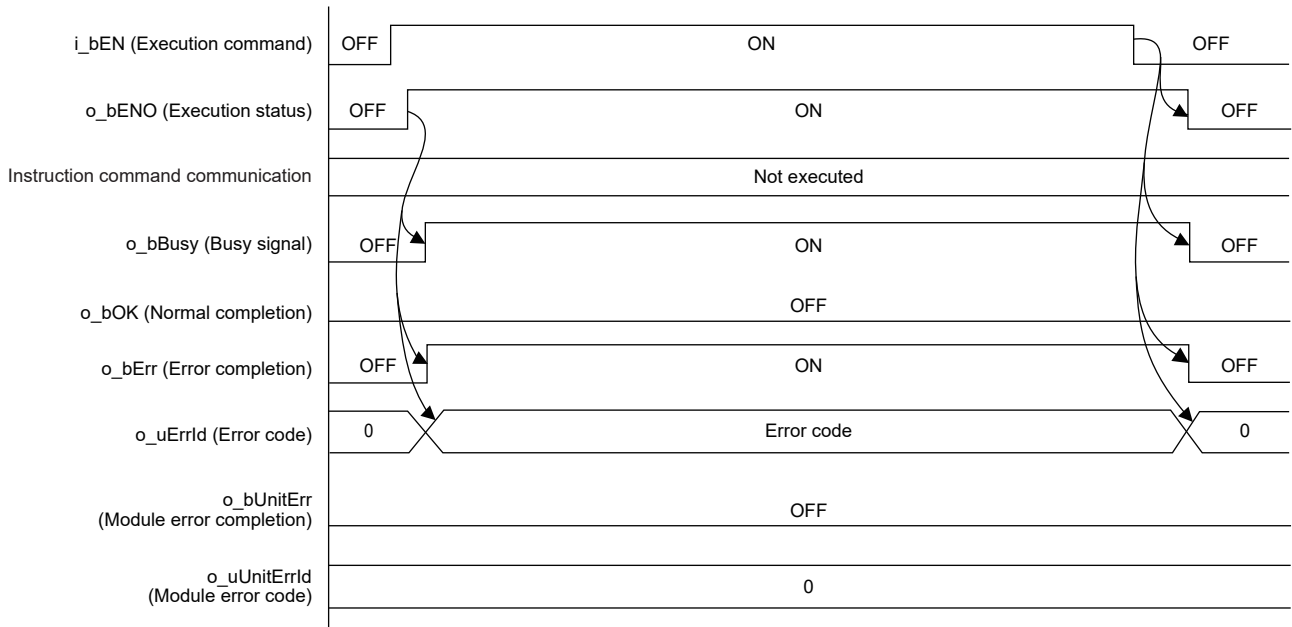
i_bEN (Execution command) OFF ON OFF

o_bENO (Execution status) OFF ON OFF

Instruction command communication Not executed

o_bBusy (Busy signal) OFF ON OFF

o_bOK (Normal completion) OFF

o_bErr (Error completion) OFF ON OFF

o_uErrId (Error code) 0 Error code 0

o_bUnitErr (Module error completion) OFF

o_uUnitErrId (Module error code) 0